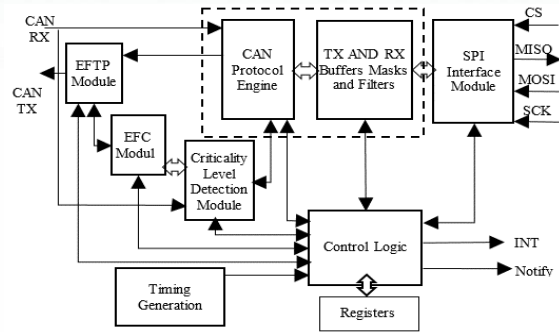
CAN RX

CAN TX

EFTP Module

EFC Modul

CAN Protocol Engine

TX AND RX Buffers Masks and Filters

SPI Interface Module

CS

MISO

MOSI

SCK

Criticality Level Detection Module

Control Logic

INT

Notify

Timing Generation

Registers